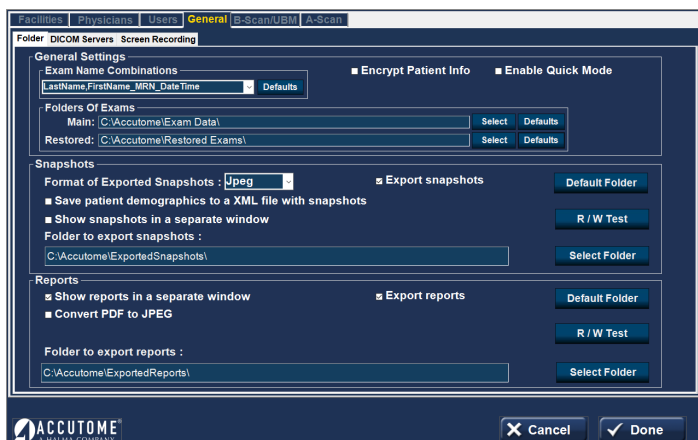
Facilities Physicians Users General B-Scan/UBM A-Scan

Folder DICOM Servers Screen Recording

General Settings

Exam Name Combinations

LastName,FirstName_MRN_DateTime Defaults

Encrypt Patient Info

Enable Quick Mode

Folders Of Exams

Main: C:\Accutome\Exam Data\ Select Defaults

Restored: C:\Accutome\Restored Exams\ Select Defaults

Snapshots

Format of Exported Snapshots : Jpeg

Export snapshots

Default Folder

Save patient demographics to a XML file with snapshots

Show snapshots in a separate window

R / W Test

Folder to export snapshots :

C:\Accutome\ExportedSnapshots\

Select Folder

Reports

Show reports in a separate window

Export reports

Default Folder

Convert PDF to JPEG

R / W Test

Folder to export reports :

C:\Accutome\ExportedReports\

Select Folder

ACCUTOME
A HALMA COMPANY

Cancel

Done